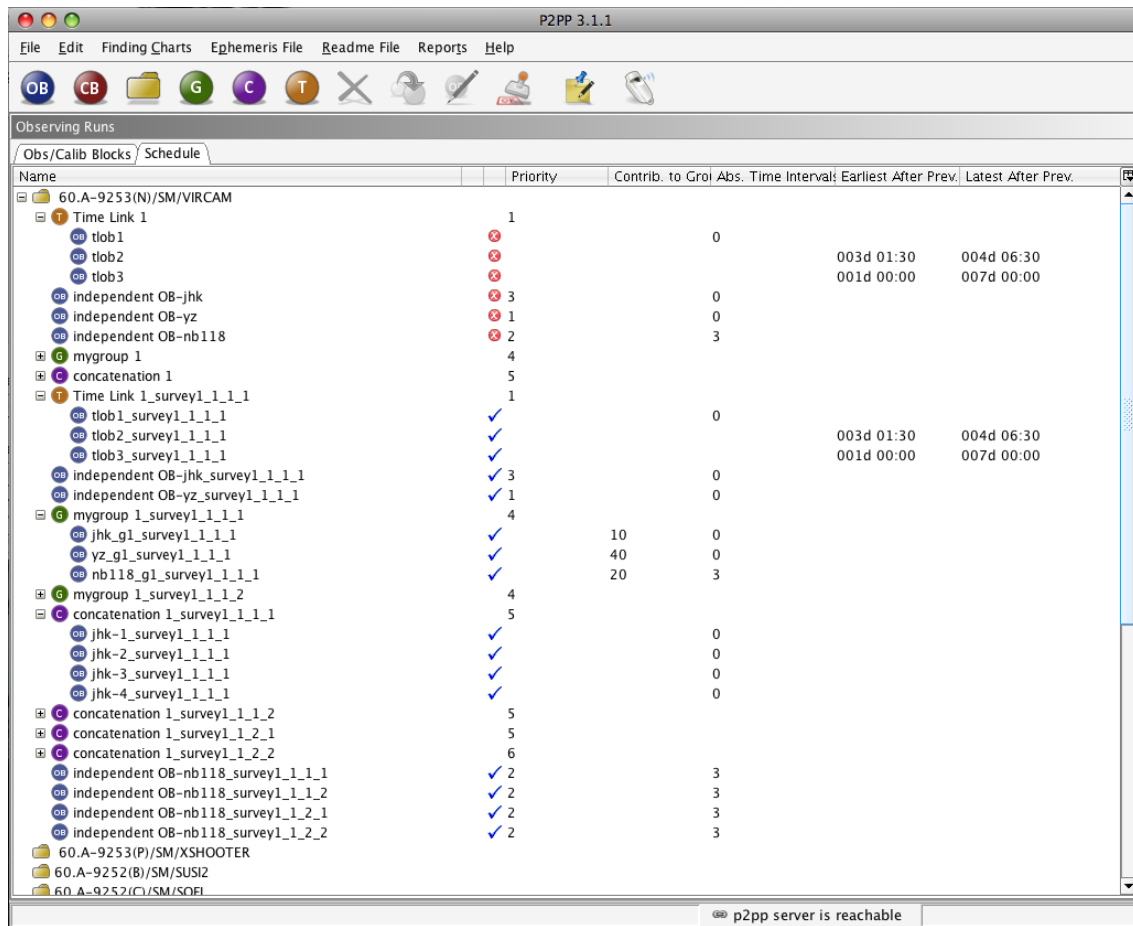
P2PP 3.1.1

File Edit Finding Charts Ephemeris File Readme File Reports Help

OB CB G C T

Observing Runs

Obs/Calib Blocks Schedule

| Name | Priority | Contrib. to Gro | Abs. Time Intervals | Earliest After Prev. | Latest After Prev. |
|---|---|---|---|---|---|
| 60.A-9253(N)/SM/VIRCAM | | | | | |
| Time Link 1 | 1 | | | | |
| tlob1 | | | 0 | | |
| tlob2 | | | | 003d 01:30 | 004d 06:30 |
| tlob3 | | | | 001d 00:00 | 007d 00:00 |
| independent OB-jhk | 3 | | 0 | | |
| independent OB-yz | 1 | | 0 | | |
| independent OB-nb118 | 2 | | 3 | | |
| mygroup 1 | 4 | | | | |
| concatenation 1 | 5 | | | | |
| Time Link 1_survey1_1_1_1 | 1 | | | | |
| tlob1_survey1_1_1_1 | | | 0 | | |
| tlob2_survey1_1_1_1 | | | | 003d 01:30 | 004d 06:30 |
| tlob3_survey1_1_1_1 | | | | 001d 00:00 | 007d 00:00 |
| independent OB-jhk_survey1_1_1_1 | 3 | | 0 | | |
| independent OB-yz_survey1_1_1_1 | 1 | | 0 | | |
| mygroup 1_survey1_1_1_1 | 4 | | | | |
| jhk_g1_survey1_1_1_1 | | 10 | 0 | | |
| yz_g1_survey1_1_1_1 | | 40 | 0 | | |
| nb118_g1_survey1_1_1_1 | | 20 | 3 | | |
| mygroup 1_survey1_1_1_2 | 4 | | | | |
| concatenation 1_survey1_1_1_1 | 5 | | | | |
| jhk-1_survey1_1_1_1 | | | 0 | | |
| jhk-2_survey1_1_1_1 | | | 0 | | |
| jhk-3_survey1_1_1_1 | | | 0 | | |
| jhk-4_survey1_1_1_1 | | | 0 | | |
| concatenation 1_survey1_1_1_2 | 5 | | | | |
| concatenation 1_survey1_1_2_1 | 5 | | | | |
| concatenation 1_survey1_1_2_2 | 6 | | | | |
| independent OB-nb118_survey1_1_1_1 | 2 | | 3 | | |
| independent OB-nb118_survey1_1_1_2 | 2 | | 3 | | |
| independent OB-nb118_survey1_1_2_1 | 2 | | 3 | | |
| independent OB-nb118_survey1_1_2_2 | 2 | | 3 | | |
| 60.A-9253(P)/SM/XSHOOTER | | | | | |
| 60.A-9252(B)/SM/SUSI2 | | | | | |
| 60.A-9252(C)/SM/SOFI | | | | | |

p2pp server is reachable